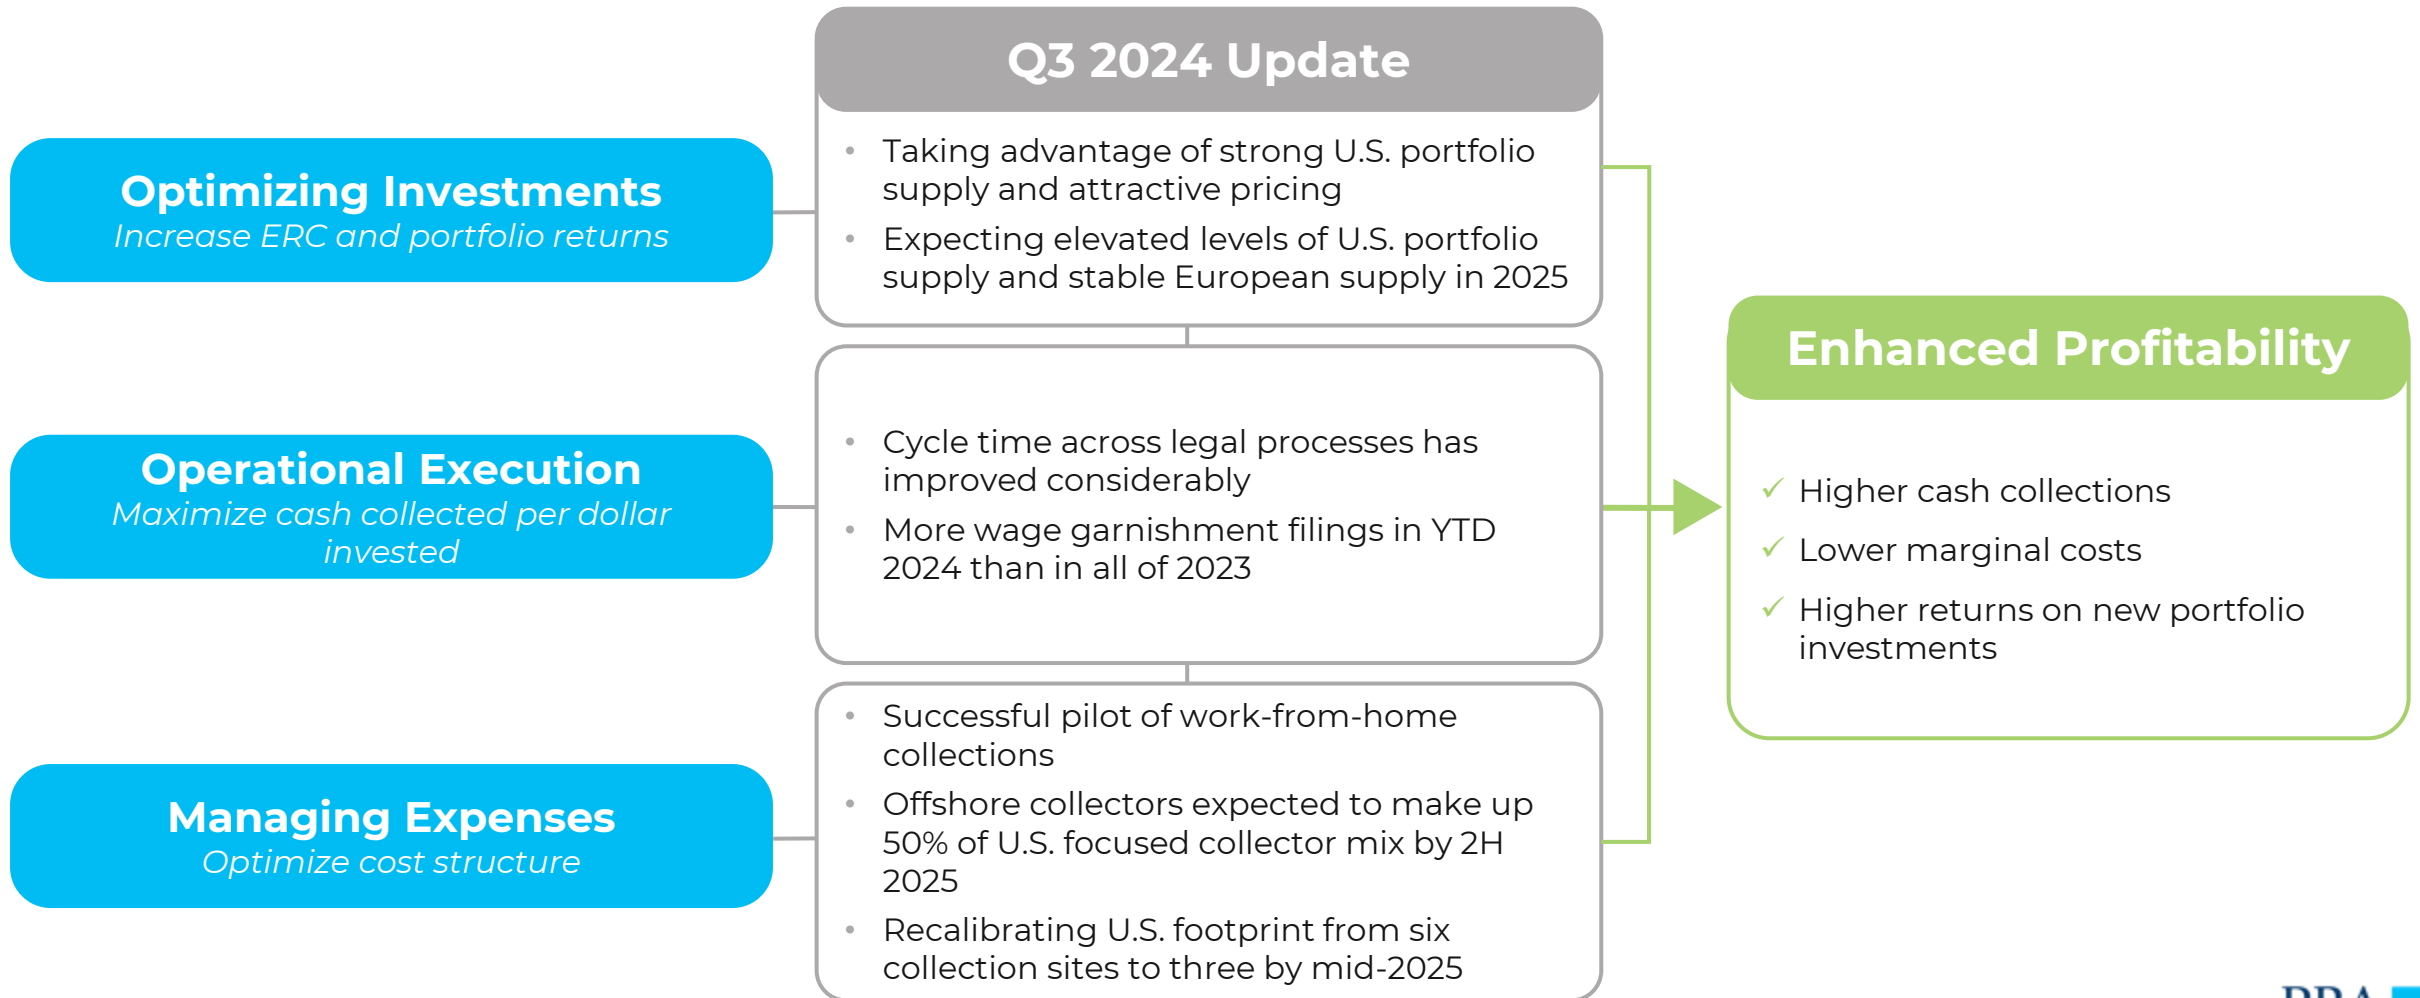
Q3 2024 Update

Optimizing Investments
Increase ERC and portfolio returns

- Taking advantage of strong U.S. portfolio supply and attractive pricing
- Expecting elevated levels of U.S. portfolio supply and stable European supply in 2025

Operational Execution
Maximize cash collected per dollar invested

- Cycle time across legal processes has improved considerably
- More wage garnishment filings in YTD 2024 than in all of 2023

Managing Expenses
Optimize cost structure

- Successful pilot of work-from-home collections
- Offshore collectors expected to make up 50% of U.S. focused collector mix by 2H 2025
- Recalibrating U.S. footprint from six collection sites to three by mid-2025

Enhanced Profitability

✓ Higher cash collections
✓ Lower marginal costs
✓ Higher returns on new portfolio investments

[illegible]